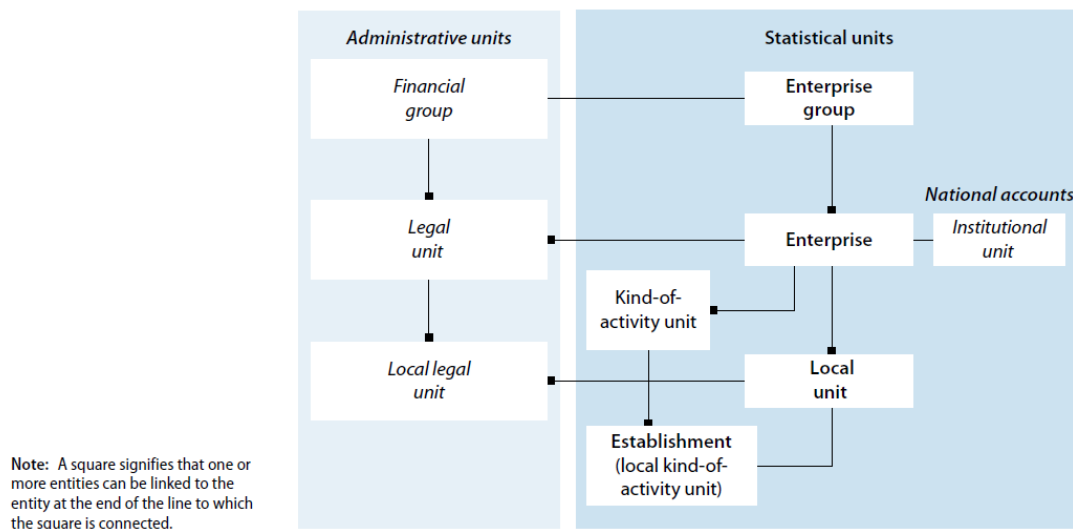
*Administrative units*

**Statistical units**

*Financial group*

**Enterprise group**

***National accounts***

*Legal unit*

**Enterprise**

*Institutional unit*

Kind-of-activity unit

*Local legal unit*

**Local unit**

**Establishment** (local kind-of-activity unit)

**Note:** A square signifies that one or more entities can be linked to the entity at the end of the line to which the square is connected.